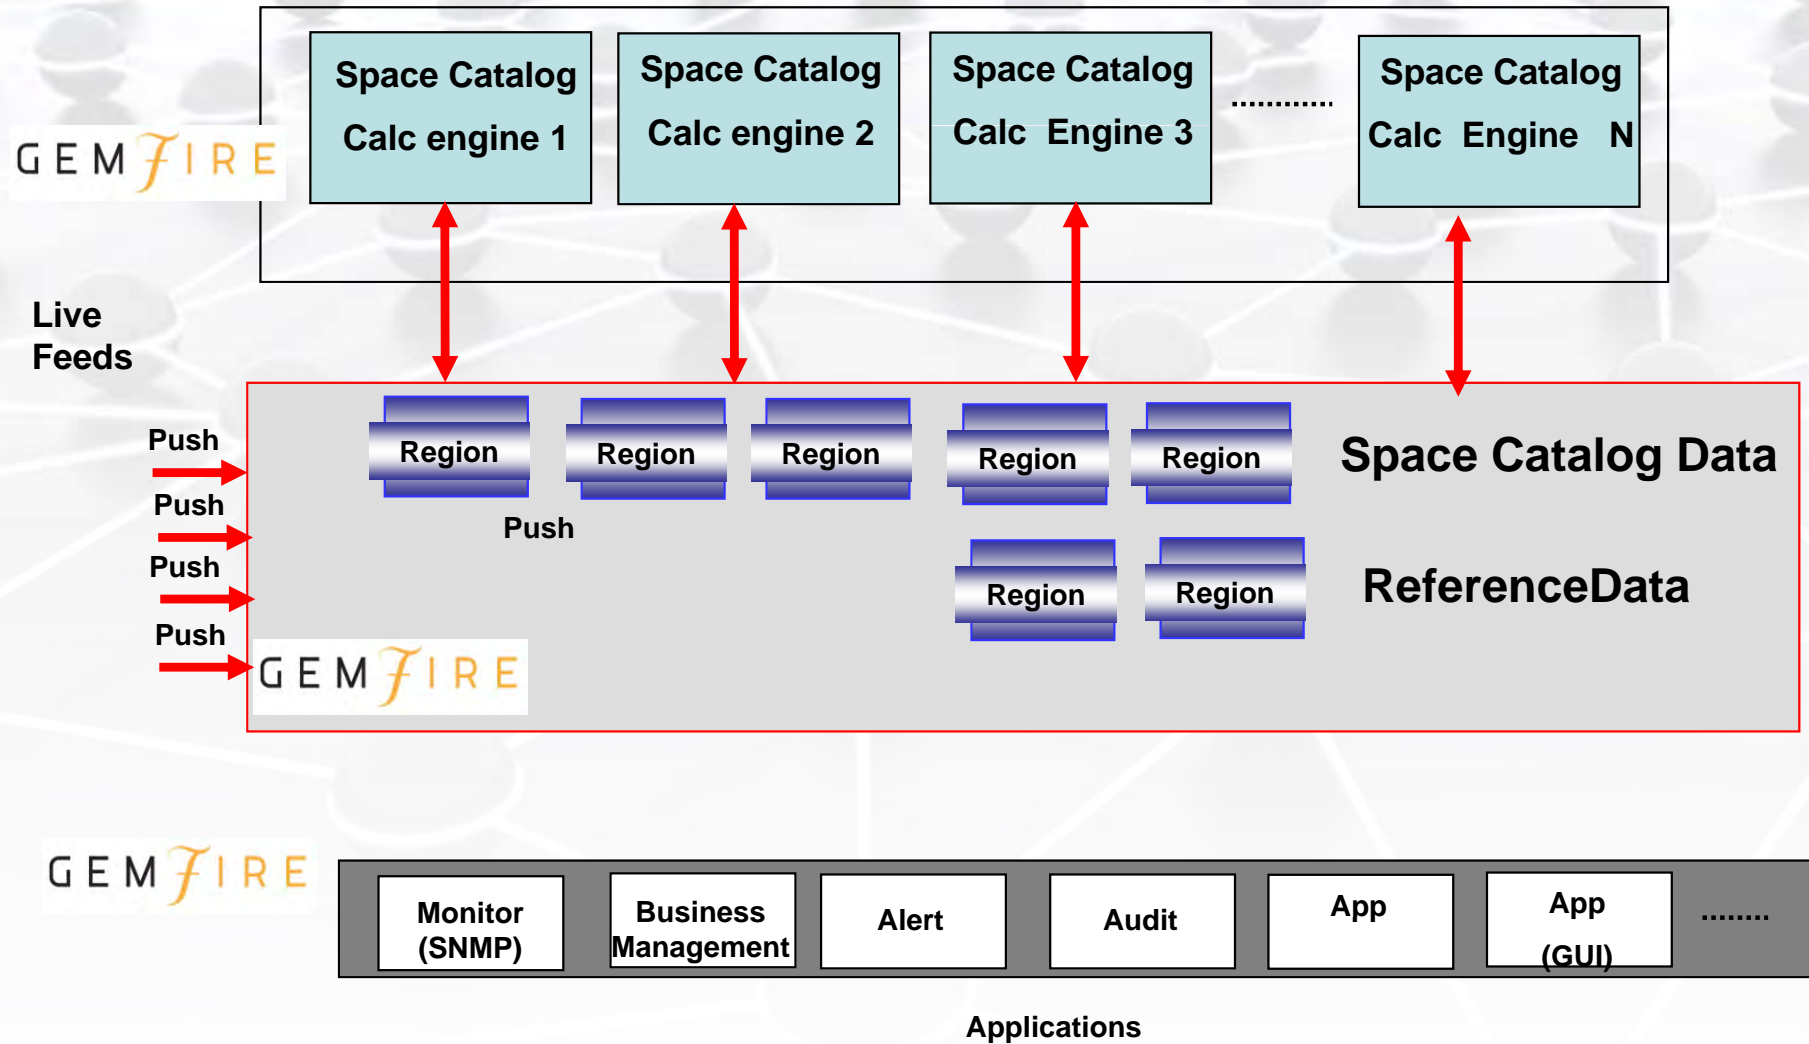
GEMFIRE

Space Catalog Calc engine 1

Space Catalog Calc engine 2

Space Catalog Calc Engine 3

............

Space Catalog Calc Engine N

Live Feeds

Push

Push

Push

Push

Region

Region

Region

Region

Region

Push

Space Catalog Data

Region

Region

ReferenceData

GEMFIRE

GEMFIRE

Monitor (SNMP)

Business Management

Alert

Audit

App

App (GUI)

........

Applications